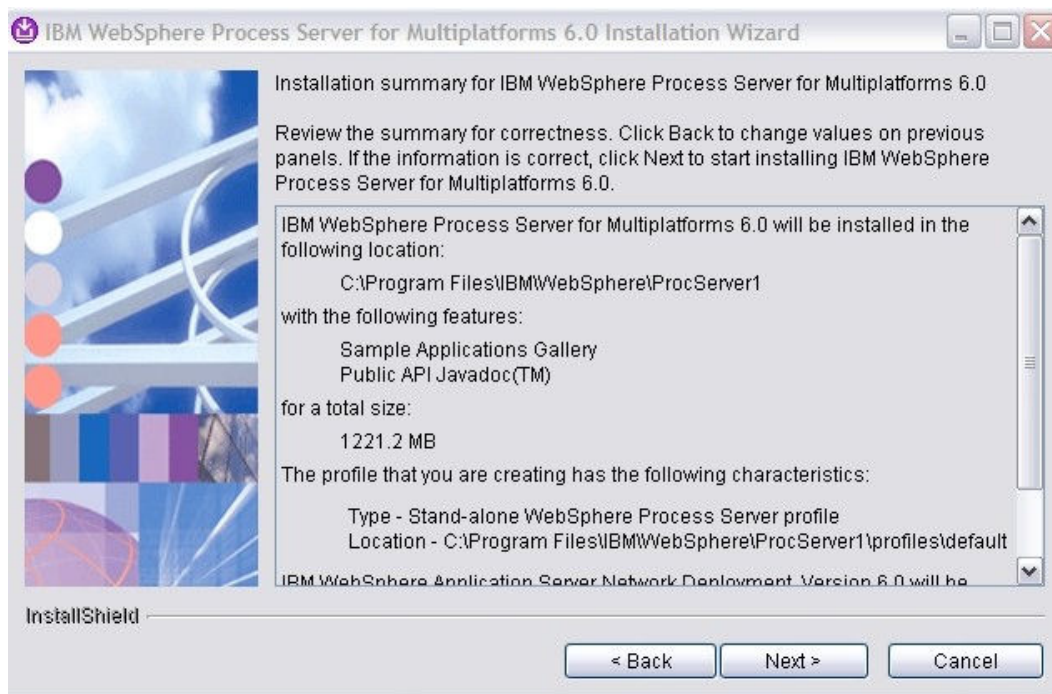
IBM WebSphere Process Server for Multiplatforms 6.0 Installation Wizard

Installation summary for IBM WebSphere Process Server for Multiplatforms 6.0

Review the summary for correctness. Click Back to change values on previous panels. If the information is correct, click Next to start installing IBM WebSphere Process Server for Multiplatforms 6.0.

IBM WebSphere Process Server for Multiplatforms 6.0 will be installed in the following location:

C:\Program Files\IBM\WebSphere\ProcServer1

with the following features:

Sample Applications Gallery
Public API Javadoc(TM)

for a total size:

1221.2 MB

The profile that you are creating has the following characteristics:

Type - Stand-alone WebSphere Process Server profile
Location - C:\Program Files\IBM\WebSphere\ProcServer1\profiles\default

IBM WebSphere Application Server Network Deployment, Version 6.0 will be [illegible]

InstallShield

< Back Next > Cancel